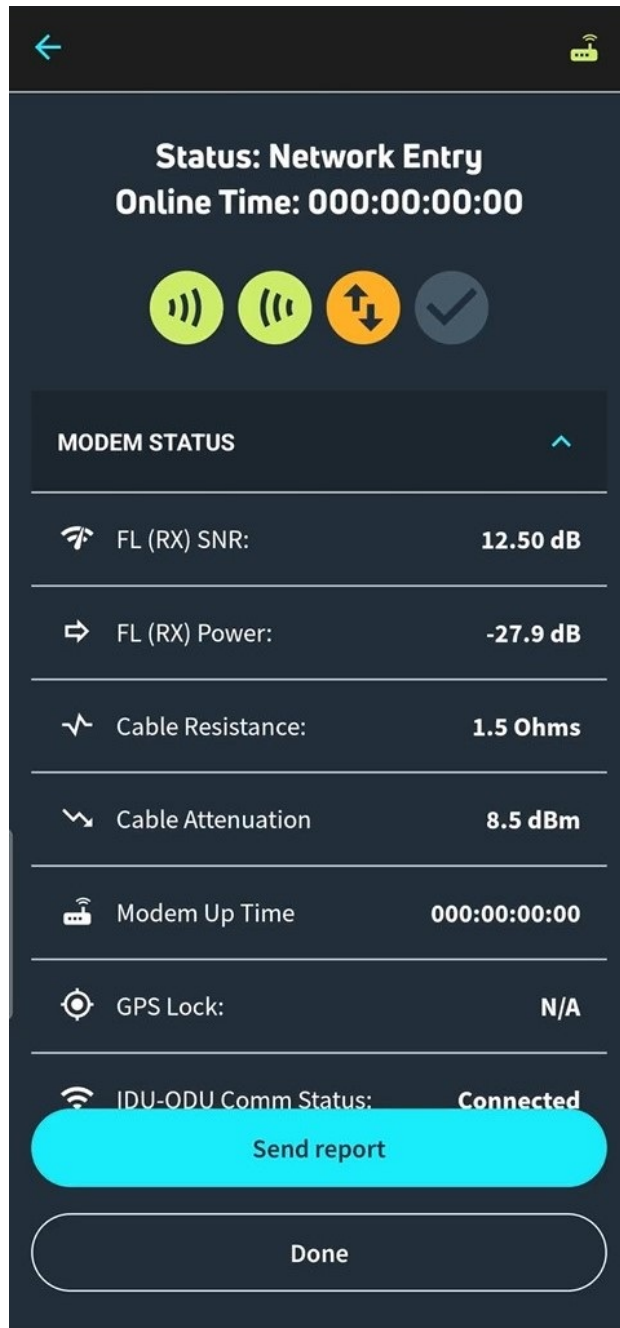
Status: Network Entry
Online Time: 000:00:00:00

MODEM STATUS

FL (RX) SNR: 12.50 dB

FL (RX) Power: -27.9 dB

Cable Resistance: 1.5 Ohms

Cable Attenuation 8.5 dBm

Modem Up Time 000:00:00:00

GPS Lock: N/A

IDU-ODU Comm Status: Connected

Send report

Done